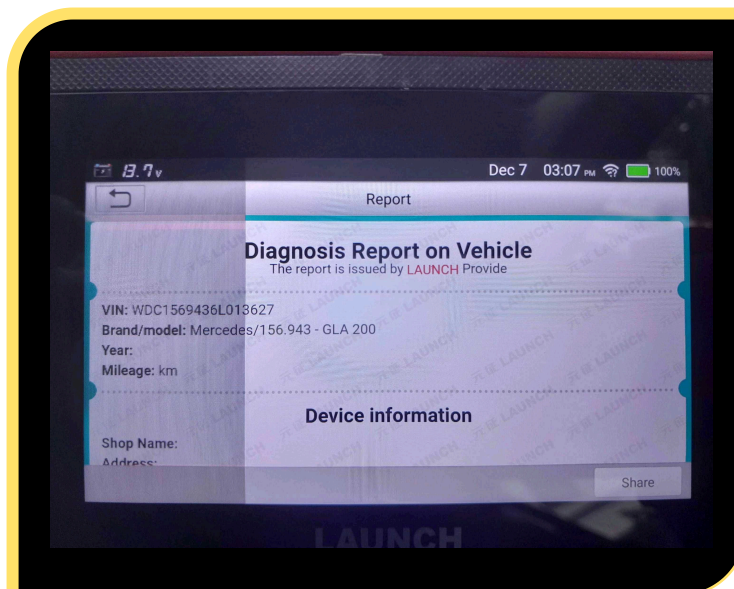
8.7v Dec 7 03:07 PM 100%

Report

Diagnosis Report on Vehicle
The report is issued by LAUNCH Provide

VIN: WDC1569436L013627
Brand/model: Mercedes/156.943 - GLA 200
Year:
Mileage: km

Device information

Shop Name:
Address:

Share

LAUNCH